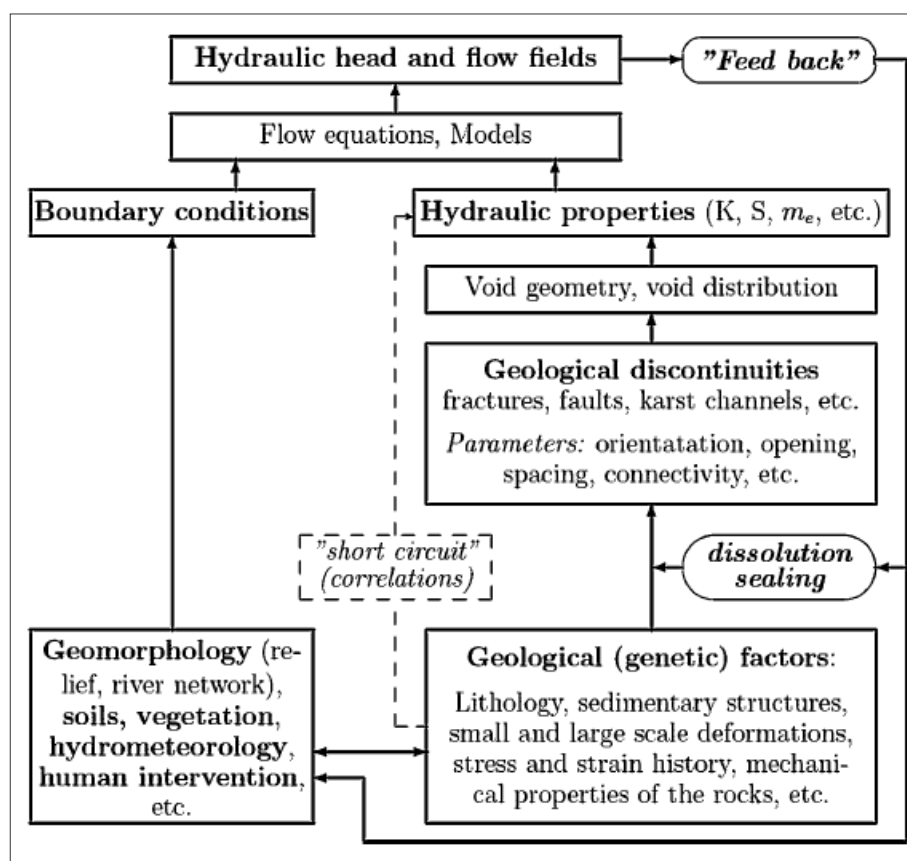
Hydraulic head and flow fields

"Feed back"

Flow equations, Models

Boundary conditions

Hydraulic properties (K, S, $m_e$, etc.)

Void geometry, void distribution

Geological discontinuities
fractures, faults, karst channels, etc.
Parameters: orientatation, opening, spacing, connectivity, etc.

"short circuit" (correlations)

dissolution sealing

Geomorphology (relief, river network), soils, vegetation, hydrometeorology, human intervention, etc.

Geological (genetic) factors:
Lithology, sedimentary structures, small and large scale deformations, stress and strain history, mechanical properties of the rocks, etc.